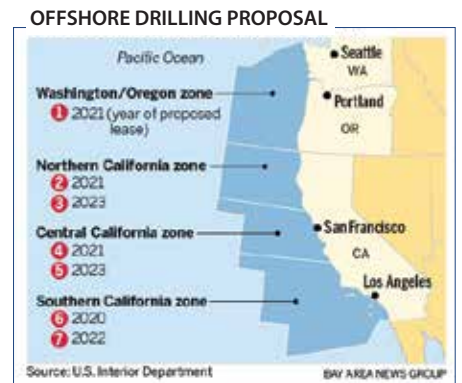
OFFSHORE DRILLING PROPOSAL

Pacific Ocean

Seattle
WA

Washington/Oregon zone
1 2021 (year of proposed lease)

Portland
OR

Northern California zone
2 2021
3 2023

Central California zone
4 2021
5 2023

San Francisco
CA

Los Angeles

Southern California zone
6 2020
7 2022

Source: U.S. Interior Department

BAY AREA NEWS GROUP